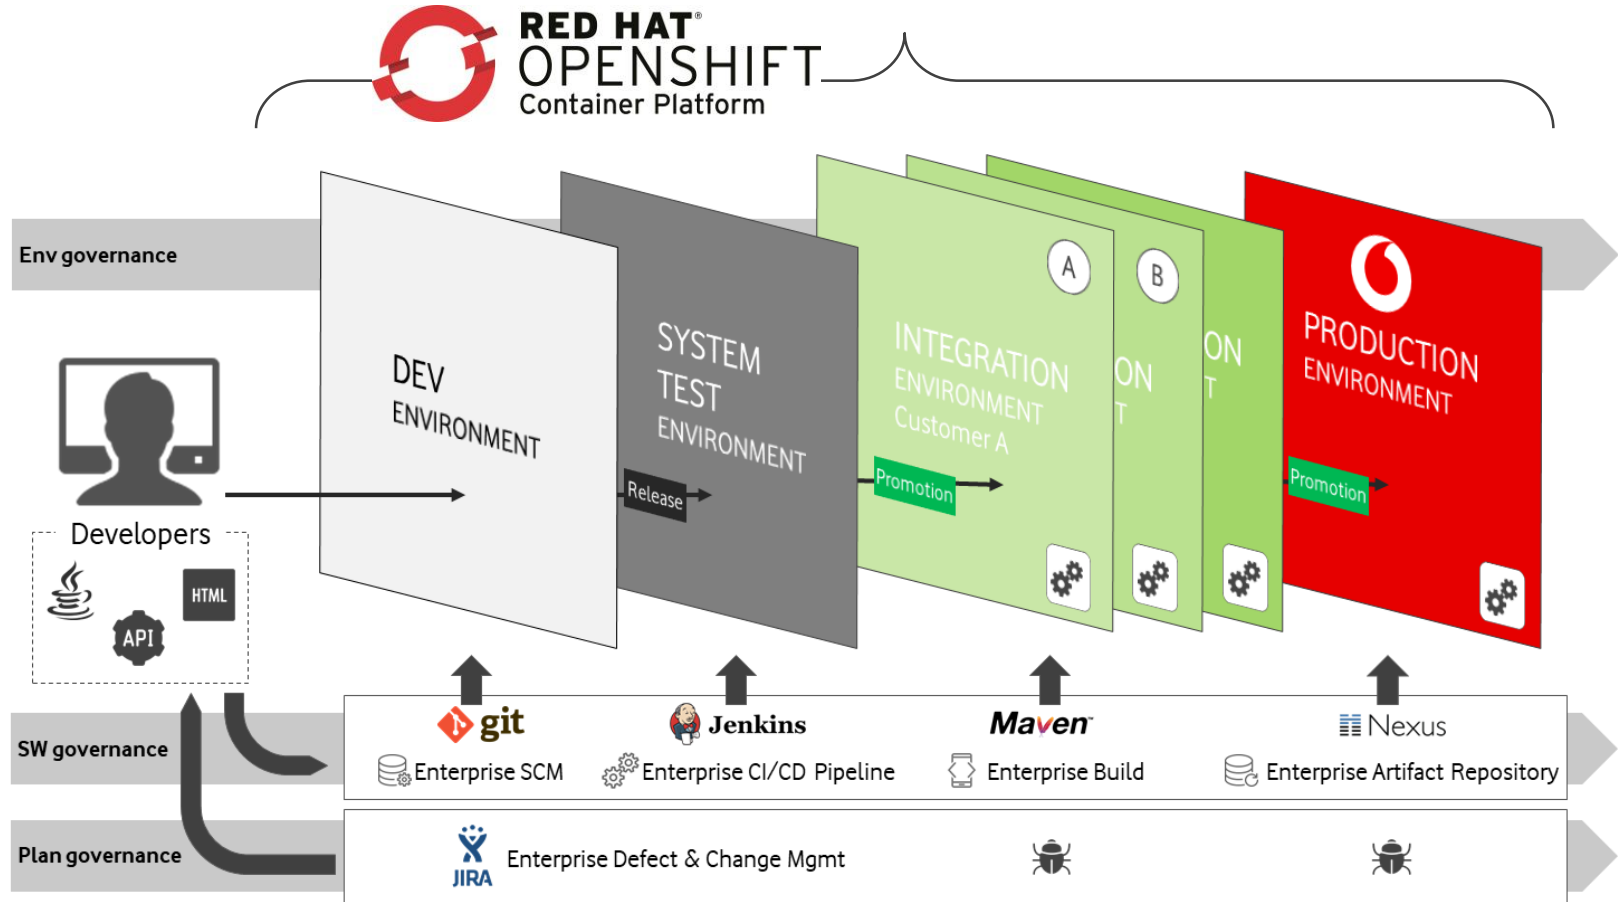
RED HAT®
OPENSHIFT
Container Platform

Env governance

DEV
ENVIRONMENT

SYSTEM
TEST
ENVIRONMENT

Release

A

B

INTEGRATION
ENVIRONMENT
Customer A

ON
T

ON
T

Promotion

PRODUCTION
ENVIRONMENT

Promotion

Developers

HTML

API

SW governance

git
Enterprise SCM

Jenkins
Enterprise CI/CD Pipeline

Maven
Enterprise Build

Nexus
Enterprise Artifact Repository

Plan governance

JIRA
Enterprise Defect & Change Mgmt